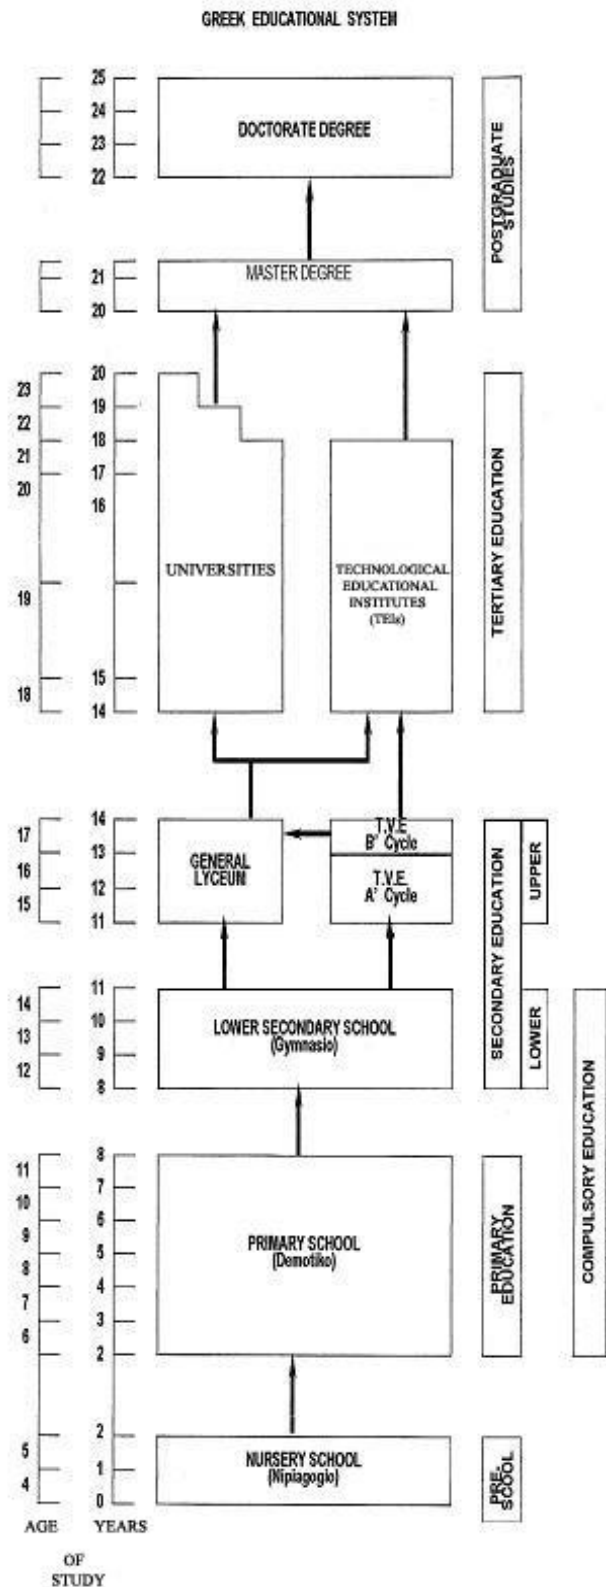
GREEK EDUCATIONAL SYSTEM

25
24
23
22
DOCTORATE DEGREE
POSTGRADUATE STUDIES

21
20
MASTER DEGREE

23
22
21
20
19
18

20
19
18
17
16
15
14

UNIVERSITIES

TECHNOLOGICAL EDUCATIONAL INSTITUTES (TEIs)

TERTIARY EDUCATION

17
16
15
14
13
12
11

GENERAL LYCEUM

T.V.E B' Cycle
T.V.E A' Cycle

UPPER

14
13
12
11
10
9
8

LOWER SECONDARY SCHOOL (Gymnasio)

LOWER

SECONDARY EDUCATION

11
10
9
8
7
6

8
7
6
5
4
3
2

PRIMARY SCHOOL (Demotiko)

PRIMARY EDUCATION

COMPULSORY EDUCATION

5
4

2
1
0

NURSERY SCHOOL (Nipiagogio)

PRE-SCOOL

AGE YEARS OF STUDY